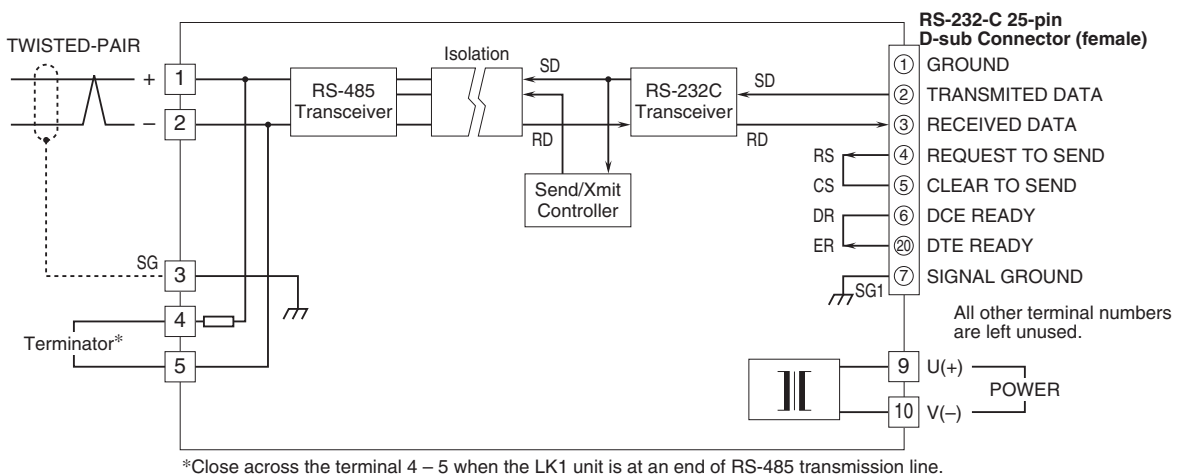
RS-232-C 25-pin D-sub Connector (female)

TWISTED-PAIR

+ 1

– 2

RS-485 Transceiver

Isolation

SD

RD

RS-232C Transceiver

SD

RD

Send/Xmit Controller

① GROUND
② TRANSMITED DATA
③ RECEIVED DATA
RS ④ REQUEST TO SEND
CS ⑤ CLEAR TO SEND
DR ⑥ DCE READY
ER ⑳ DTE READY
⑦ SIGNAL GROUND
SG1

SG 3

4

Terminator*

5

All other terminal numbers are left unused.

9 U(+)
POWER
10 V(–)

*Close across the terminal 4 – 5 when the LK1 unit is at an end of RS-485 transmission line.